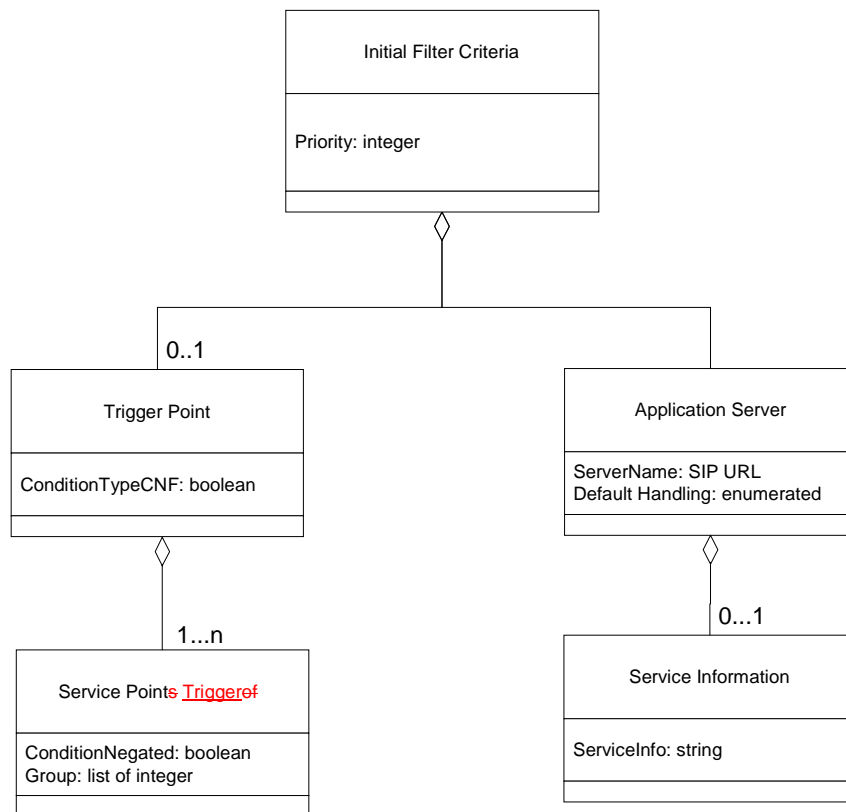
Initial Filter Criteria

Priority: integer

0..1

Trigger Point

ConditionTypeCNF: boolean

Application Server

ServerName: SIP URL
Default Handling: enumerated

1...n

Service Points Triggerof

ConditionNegated: boolean
Group: list of integer

0...1

Service Information

ServiceInfo: string